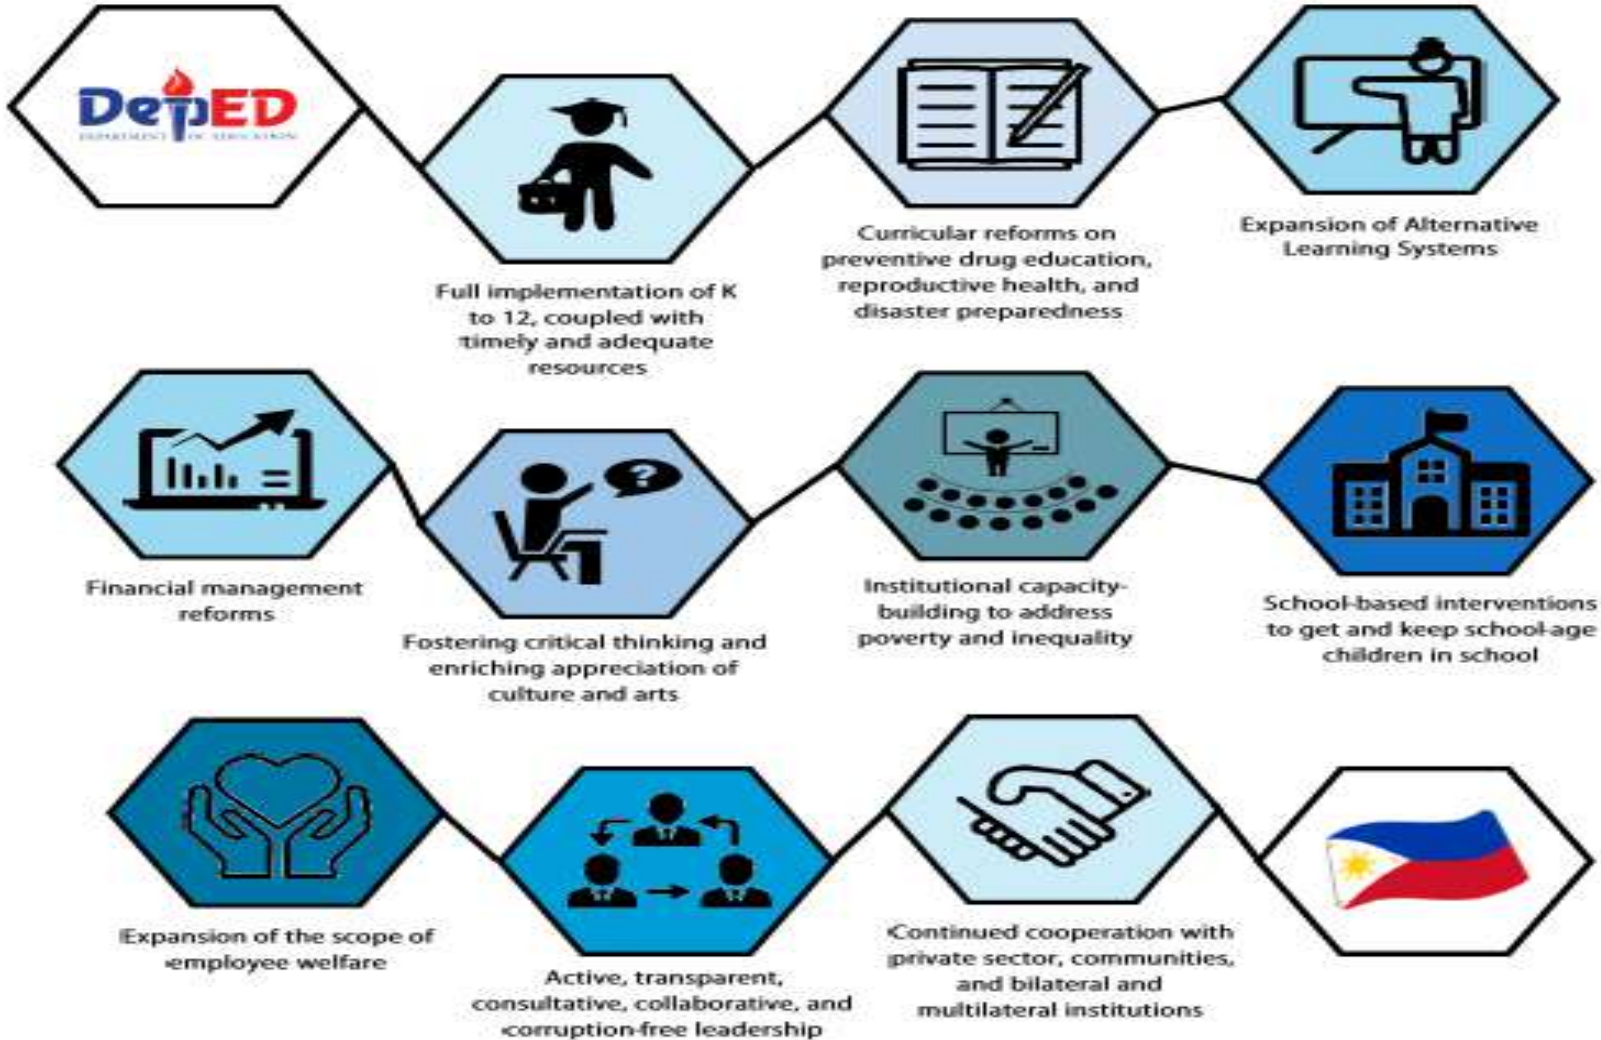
DepED
DEPARTMENT OF EDUCATION

Full implementation of K to 12, coupled with timely and adequate resources

Curricular reforms on preventive drug education, reproductive health, and disaster preparedness

Expansion of Alternative Learning Systems

Financial management reforms

Fostering critical thinking and enriching appreciation of culture and arts

Institutional capacity-building to address poverty and inequality

School-based interventions to get and keep school-age children in school

Expansion of the scope of employee welfare

Active, transparent, consultative, collaborative, and corruption-free leadership

Continued cooperation with private sector, communities, and bilateral and multilateral institutions